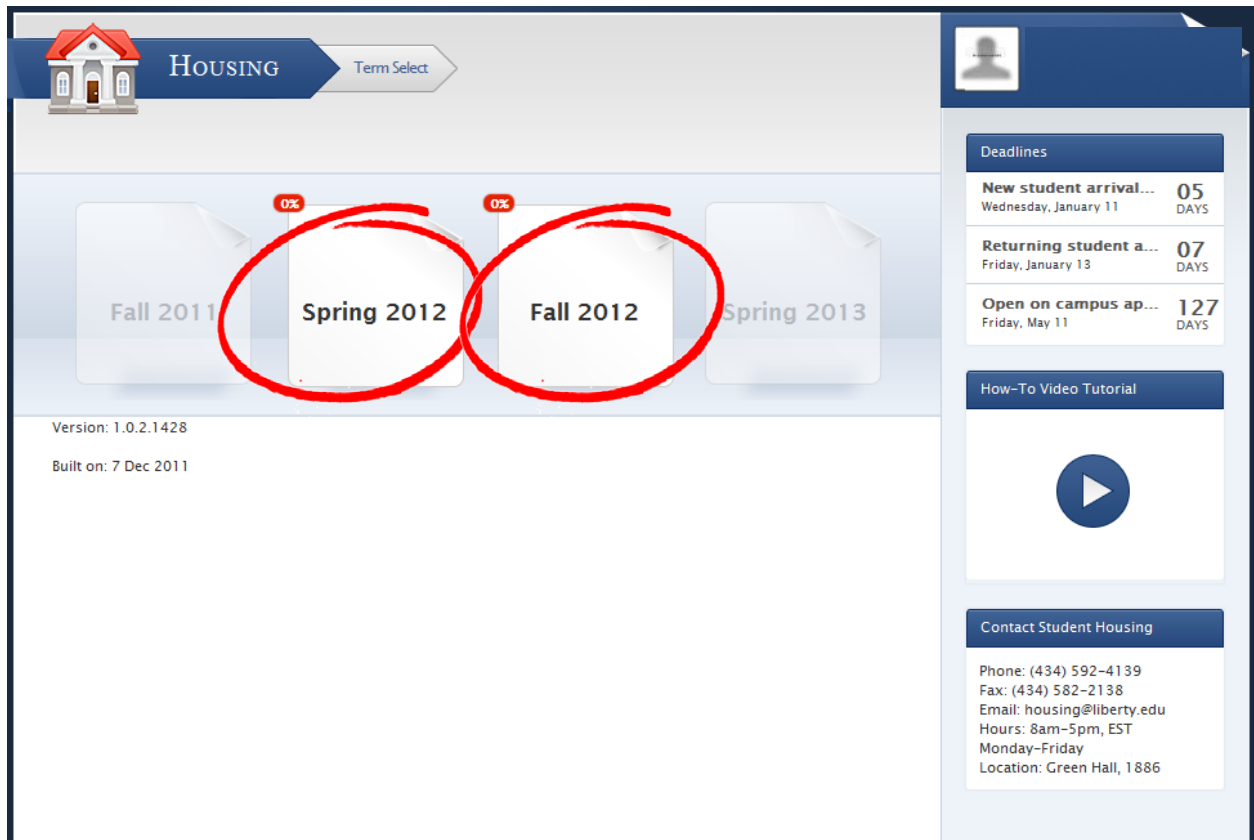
HOUSING

Term Select

Fall 2011

0%

Spring 2012

0%

Fall 2012

Spring 2013

Version: 1.0.2.1428

Built on: 7 Dec 2011

Deadlines

New student arrival... 05 DAYS
Wednesday, January 11

Returning student a... 07 DAYS
Friday, January 13

Open on campus ap... 127 DAYS
Friday, May 11

How-To Video Tutorial

Contact Student Housing

Phone: (434) 592-4139
Fax: (434) 582-2138
Email: housing@liberty.edu
Hours: 8am-5pm, EST
Monday-Friday
Location: Green Hall, 1886